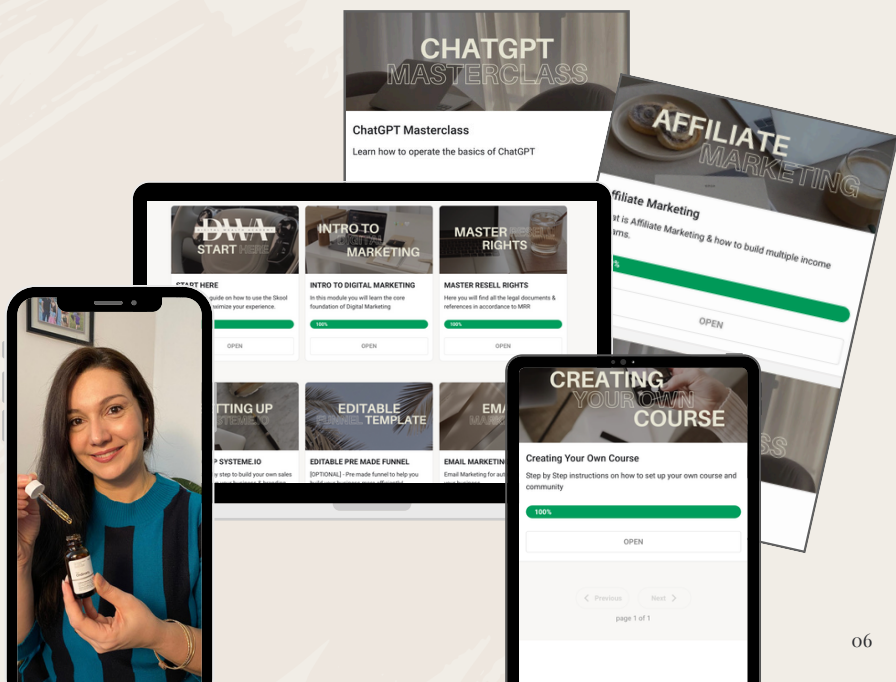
CHATGPT MASTERCLASS

ChatGPT Masterclass

Learn how to operate the basics of ChatGPT

AFFILIATE MARKETING

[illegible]ffiliate Marketing

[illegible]at is Affiliate Marketing & how to build multiple income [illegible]ams.

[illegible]%

OPEN

DWA START HERE

START HERE

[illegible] guide on how to use the Skool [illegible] ximize your experience.

OPEN

INTRO TO DIGITAL MARKETING

INTRO TO DIGITAL MARKETING

In this module you will learn the core foundation of Digital Marketing

100%

OPEN

MASTER RESELL RIGHTS

MASTER RESELL RIGHTS

Here you will find all the legal documents & references in accordance to MRR

100%

OPEN

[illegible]TTING UP SYSTEME.IO

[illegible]P SYSTEME.IO

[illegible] step to build your own sales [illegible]

EDITABLE FUNNEL TEMPLATE

EDITABLE PRE MADE FUNNEL

[OPTIONAL] - Pre made funnel to help you build your business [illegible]

EMA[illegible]

EMAIL MARKETIN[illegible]

Email Marketing for aut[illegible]

CREATING YOUR OWN COURSE

Creating Your Own Course

Step by Step instructions on how to set up your own course and community

100%

OPEN

Previous Next

page 1 of 1

06